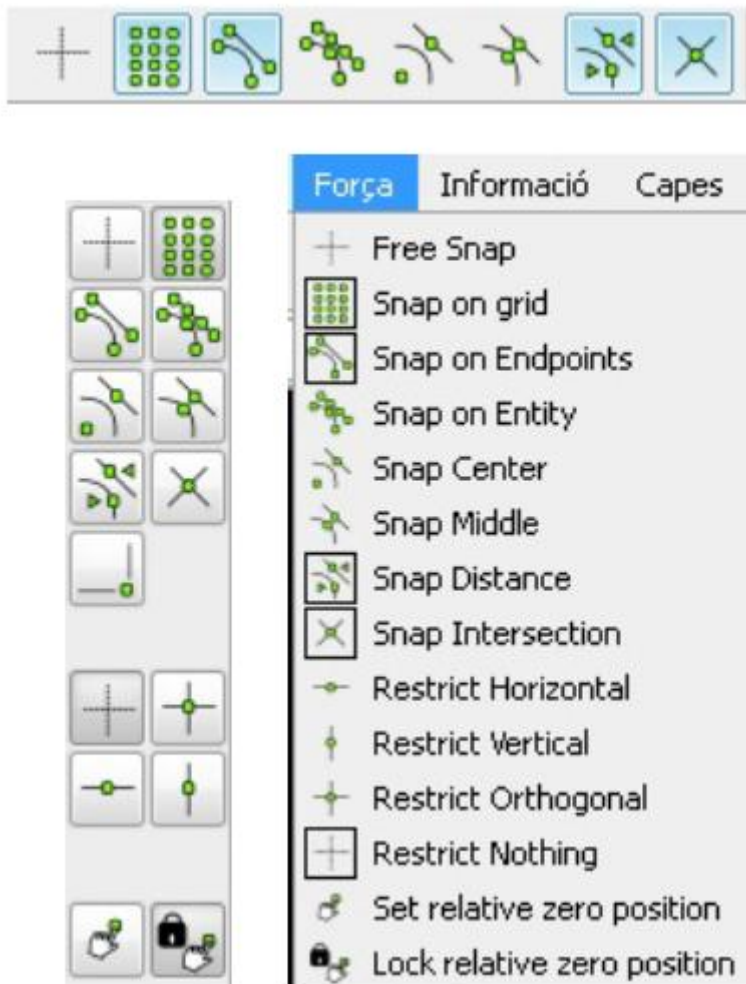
Força Informació Capes

Free Snap
Snap on grid
Snap on Endpoints
Snap on Entity
Snap Center
Snap Middle
Snap Distance
Snap Intersection
Restrict Horizontal
Restrict Vertical
Restrict Orthogonal
Restrict Nothing
Set relative zero position
Lock relative zero position